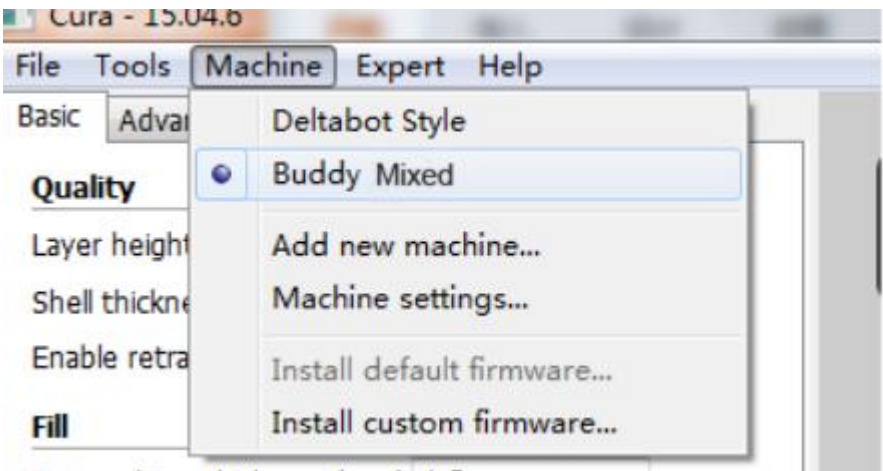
Cura - 15.04.6

File Tools Machine Expert Help

Basic Advan

Quality

Layer height

Shell thickne

Enable retra

Fill

Deltabot Style

Buddy Mixed

Add new machine...

Machine settings...

Install default firmware...

Install custom firmware...